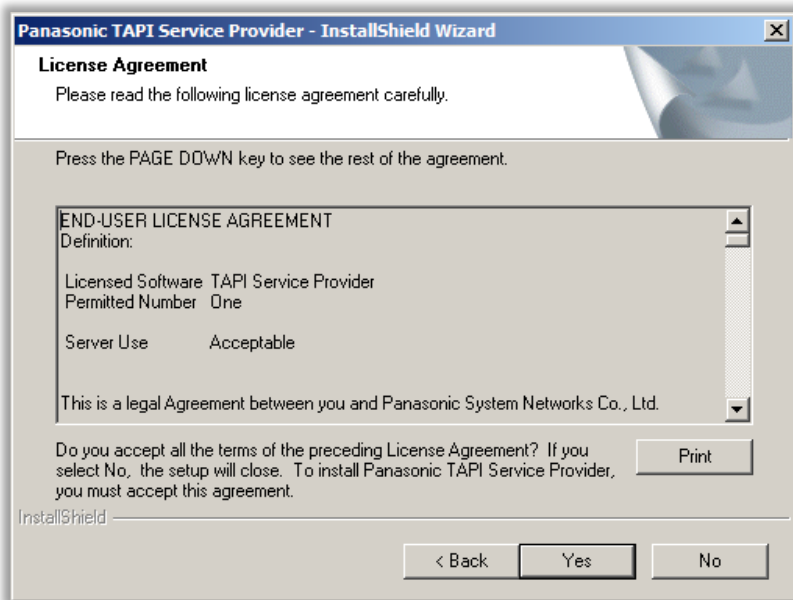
Panasonic TAPI Service Provider - InstallShield Wizard

License Agreement

Please read the following license agreement carefully.

Press the PAGE DOWN key to see the rest of the agreement.

END-USER LICENSE AGREEMENT
Definition:

Licensed Software TAPI Service Provider
Permitted Number One

Server Use Acceptable

This is a legal Agreement between you and Panasonic System Networks Co., Ltd.

Do you accept all the terms of the preceding License Agreement? If you select No, the setup will close. To install Panasonic TAPI Service Provider, you must accept this agreement.

Print

InstallShield

< Back

Yes

No